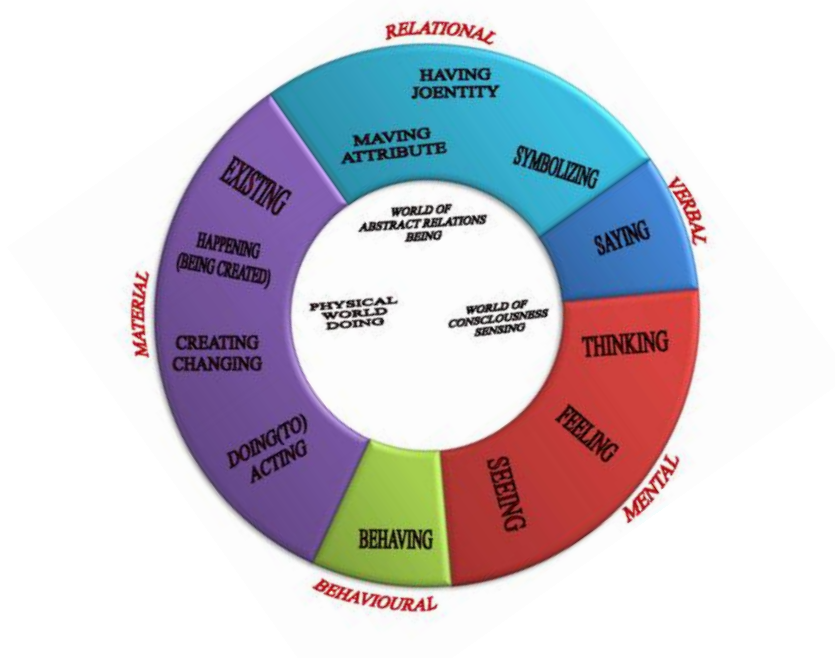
RELATIONAL

HAVING JOENTITY

MAVING ATTRIBUTE

SYMBOLIZING

VERBAL

SAYING

EXISTING

HAPPENING (BEING CREATED)

MATERIAL

CREATING CHANGING

DOING(TO) ACTING

WORLD OF ABSTRACT RELATIONS BEING

PHYSICAL WORLD DOING

WORLD OF CONSCLOUSNESS SENSING

THINKING

FEELING

SEEING

MENTAL

BEHAVING

BEHAVIOURAL